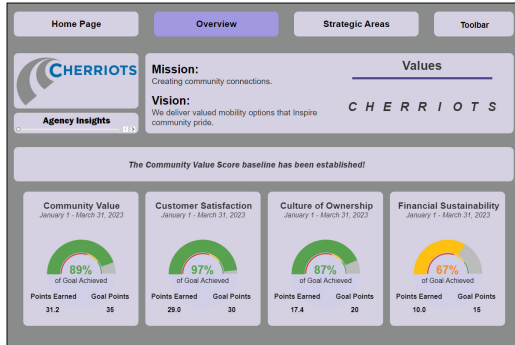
Home Page
Overview
Strategic Areas
Toolbar

CHERRIOTS
Agency Insights

Mission:
Creating community connections.
Vision:
We deliver valued mobility options that Inspire community pride.

Values
C H E R R I O T S

The Community Value Score baseline has been established!

Community Value
January 1 - March 31, 2023
89%
of Goal Achieved
Points Earned 31.2
Goal Points 35

Customer Satisfaction
January 1 - March 31, 2023
97%
of Goal Achieved
Points Earned 29.0
Goal Points 30

Culture of Ownership
January 1 - March 31, 2023
87%
of Goal Achieved
Points Earned 17.4
Goal Points 20

Financial Sustainability
January 1 - March 31, 2023
67%
of Goal Achieved
Points Earned 10.0
Goal Points 15